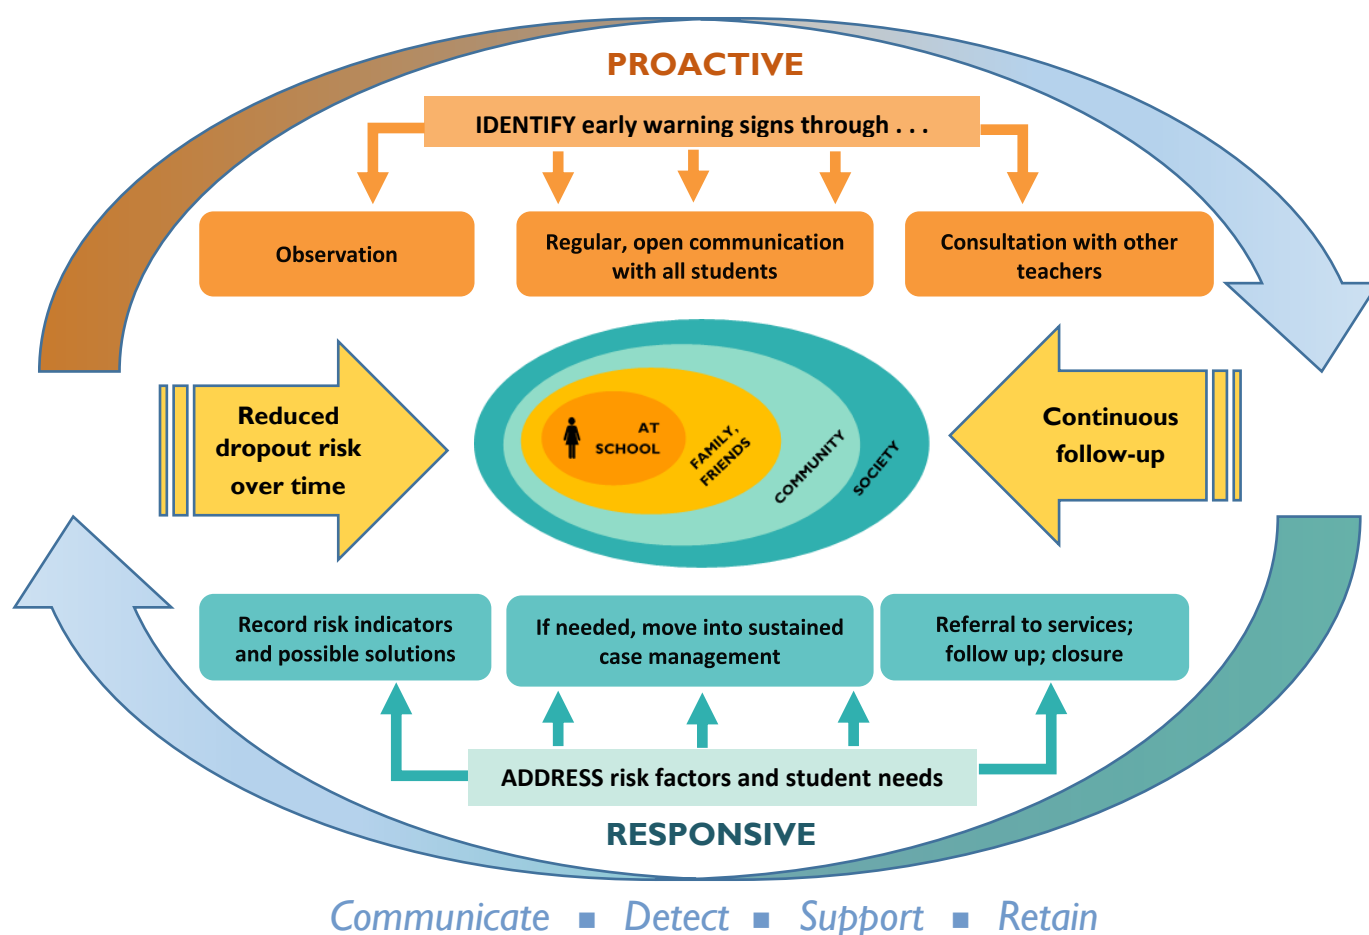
PROACTIVE

IDENTIFY early warning signs through . . .

Observation

Regular, open communication with all students

Consultation with other teachers

Reduced dropout risk over time

AT SCHOOL

FAMILY, FRIENDS

COMMUNITY

SOCIETY

Continuous follow-up

Record risk indicators and possible solutions

If needed, move into sustained case management

Referral to services; follow up; closure

ADDRESS risk factors and student needs

RESPONSIVE

Communicate ▪ Detect ▪ Support ▪ Retain